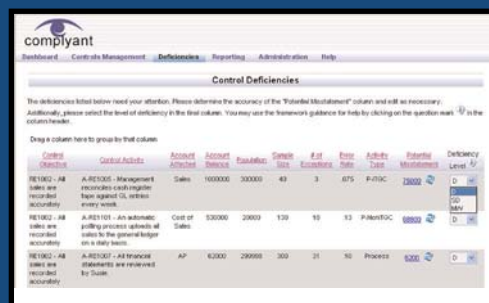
complyant

Dashboard Controls Management Deficiencies Reporting Administration Help

Control Deficiencies

The deficiencies listed below need your attention. Please determine the accuracy of the "Potential Misstatement" column and edit as necessary. Additionally, please select the level of deficiency in the final column. You may use the framework guidance for help by clicking on the question mark in the column header.

Drag a column here to group by that column

| Control Objective | Control Activity | Account Affected | Account Balance | Population | Sample Size | # of Exceptions | Error Rate | Activity Type | Potential Misstatement | Deficiency Level |
|---|---|---|---|---|---|---|---|---|---|---|
| RE1002 - All sales are recorded accurately | A-RE1005 - Management reconciles cash register tape against GL entries every week. | Sales | 1000000 | 300000 | 40 | 3 | .075 | P-ITGC | 75000 | D |
| RE1002 - All sales are recorded accurately | A-RE1101 - An automatic polling process uploads all sales to the general ledger on a daily basis. | Cost of Sales | 530000 | 20000 | 130 | 10 | 13 | P-NonITGC | 68900 | D |
| RE1002 - All sales are recorded accurately | A-RE1007 - All financial statements are reviewed by Susie. | AP | 62000 | 290000 | 300 | 31 | 10 | Process | 6200 | D |

D
SD
MW